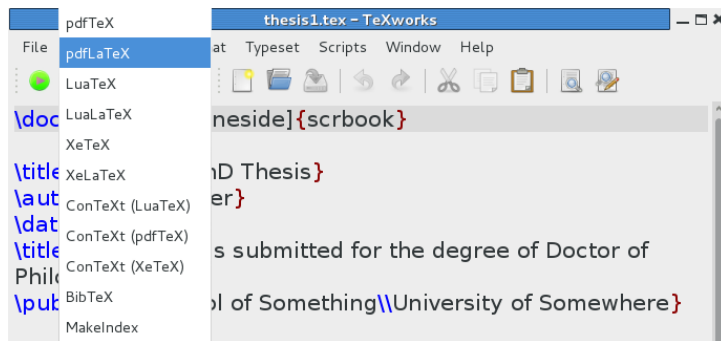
thesis1.tex - TeXworks

File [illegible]at Typeset Scripts Window Help

pdfTeX
pdfLaTeX
LuaTeX
LuaLaTeX
XeTeX
XeLaTeX
ConTeXt (LuaTeX)
ConTeXt (pdfTeX)
ConTeXt (XeTeX)
BibTeX
MakeIndex

\doc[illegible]neside]{scrbook}

\title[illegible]hD Thesis}
\aut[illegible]er}
\dat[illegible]
\title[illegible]s submitted for the degree of Doctor of
Philo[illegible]
\pub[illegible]ol of Something\\University of Somewhere}